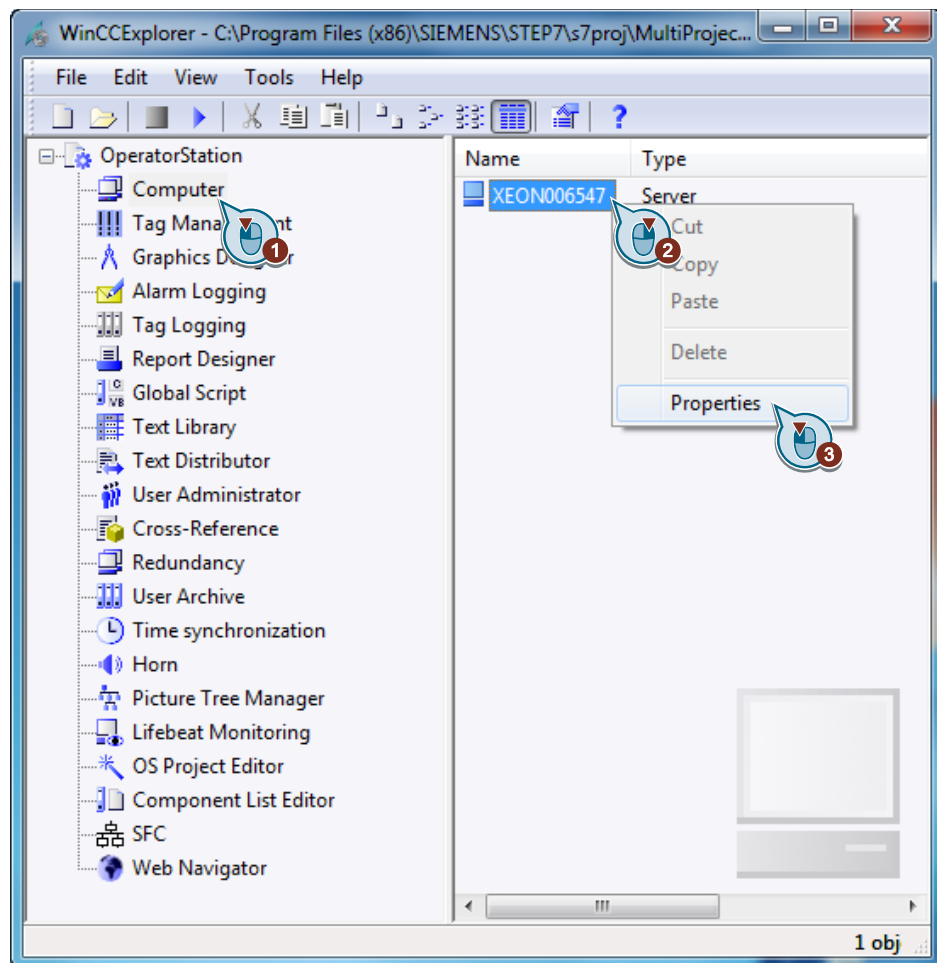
WinCCExplorer - C:\Program Files (x86)\SIEMENS\STEP7\s7proj\MultiProjec...

File Edit View Tools Help

OperatorStation
Computer
Tag Mana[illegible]nt
Graphics D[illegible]r
Alarm Logging
Tag Logging
Report Designer
Global Script
Text Library
Text Distributor
User Administrator
Cross-Reference
Redundancy
User Archive
Time synchronization
Horn
Picture Tree Manager
Lifebeat Monitoring
OS Project Editor
Component List Editor
SFC
Web Navigator

| Name | Type |
|---|---|
| XEON006547 | Server |

1
2
3

Cut
Copy
Paste
Delete
Properties

1 obj